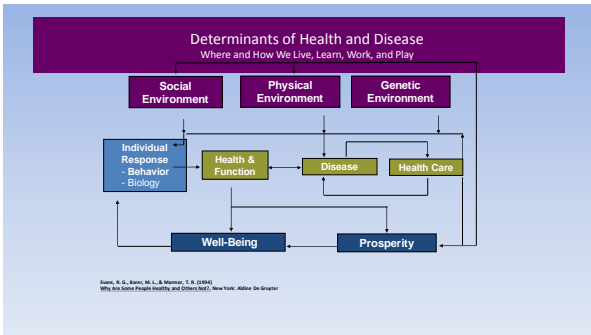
Determinants of Health and Disease
Where and How We Live, Learn, Work, and Play

Social Environment

Physical Environment

Genetic Environment

Individual Response
- Behavior
- Biology

Health & Function

Disease

Health Care

Well-Being

Prosperity

Evans, R. G., Barer, M. L., & Marmor, T. R. (1994)
Why Are Some People Healthy and Others Not?. New York: Aldine De Gruyter